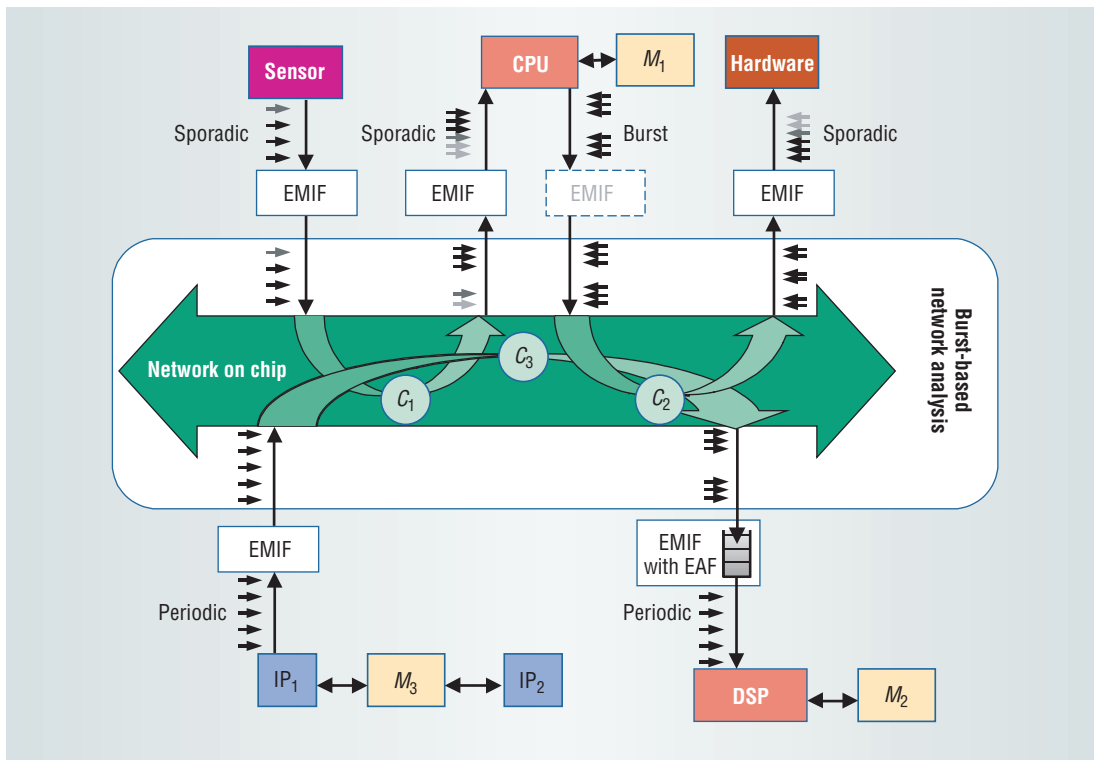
Sensor

CPU

$M_1$

Hardware

Sporadic

Sporadic

Burst

Sporadic

EMIF

EMIF

EMIF

EMIF

Burst-based network analysis

Network on chip

$C_3$

$C_1$

$C_2$

EMIF

EMIF with EAF

Periodic

Periodic

$IP_1$

$M_3$

$IP_2$

DSP

$M_2$